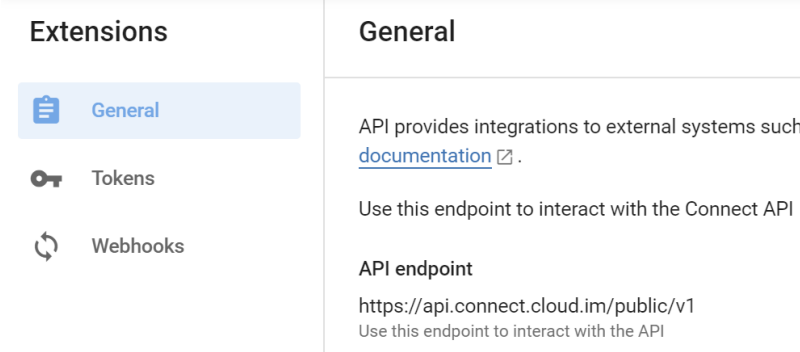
Extensions

General

Tokens

Webhooks

General

API provides integrations to external systems such
documentation .

Use this endpoint to interact with the Connect API

API endpoint

https://api.connect.cloud.im/public/v1
Use this endpoint to interact with the API